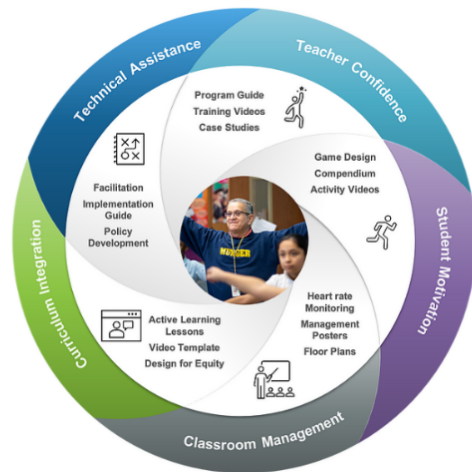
Technical Assistance

Teacher Confidence

Program Guide
Training Videos
Case Studies

Game Design
Compendium
Activity Videos

Student Motivation

Facilitation
Implementation Guide
Policy Development

Curriculum Integration

Active Learning Lessons
Video Template
Design for Equity

Heart rate Monitoring
Management Posters
Floor Plans

Classroom Management